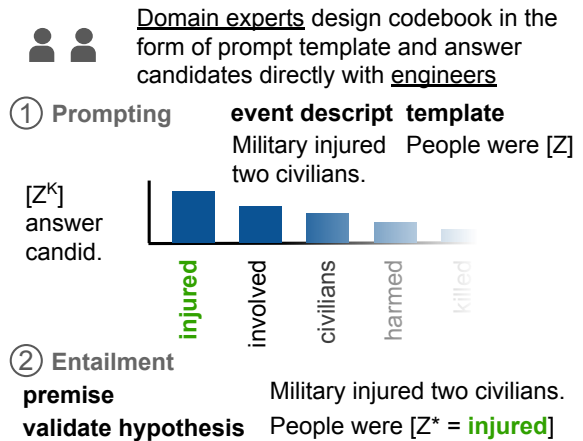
Domain experts design codebook in the form of prompt template and answer candidates directly with engineers

① Prompting

event descript
Military injured two civilians.

template
People were [Z]

[$Z^K$] answer candid.

injured
involved
civilians
harmed
killed

② Entailment

premise
Military injured two civilians.

validate hypothesis
People were [Z* = injured]